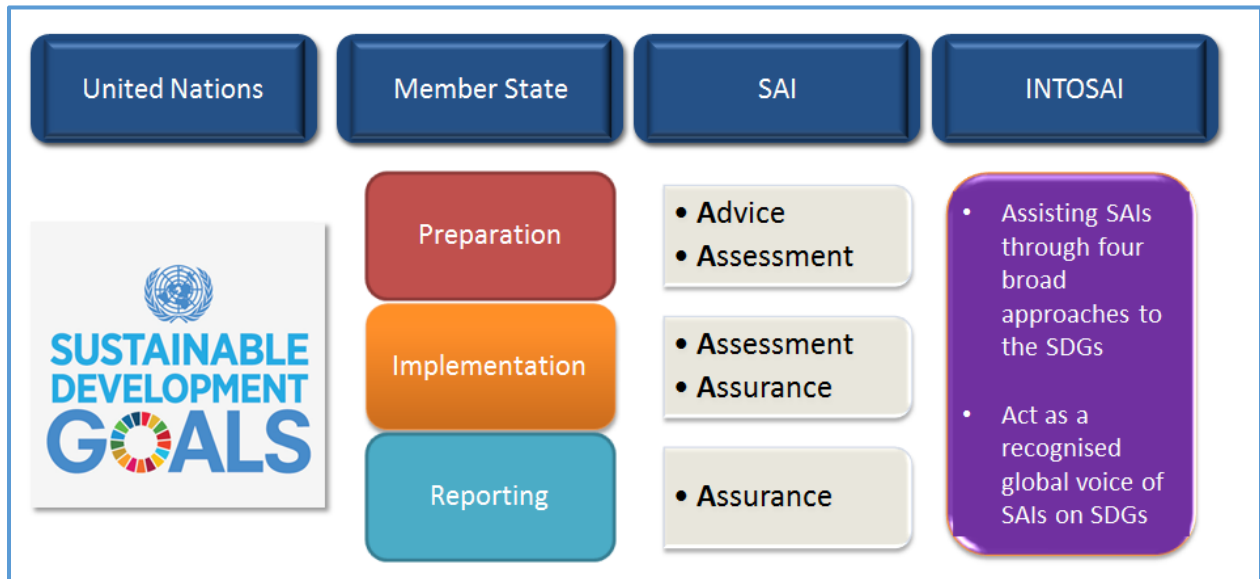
United Nations

Member State

SAI

INTOSAI

SUSTAINABLE DEVELOPMENT GOALS

Preparation

Implementation

Reporting

• Advice
• Assessment

• Assessment
• Assurance

• Assurance

• Assisting SAIs through four broad approaches to the SDGs

• Act as a recognised global voice of SAIs on SDGs